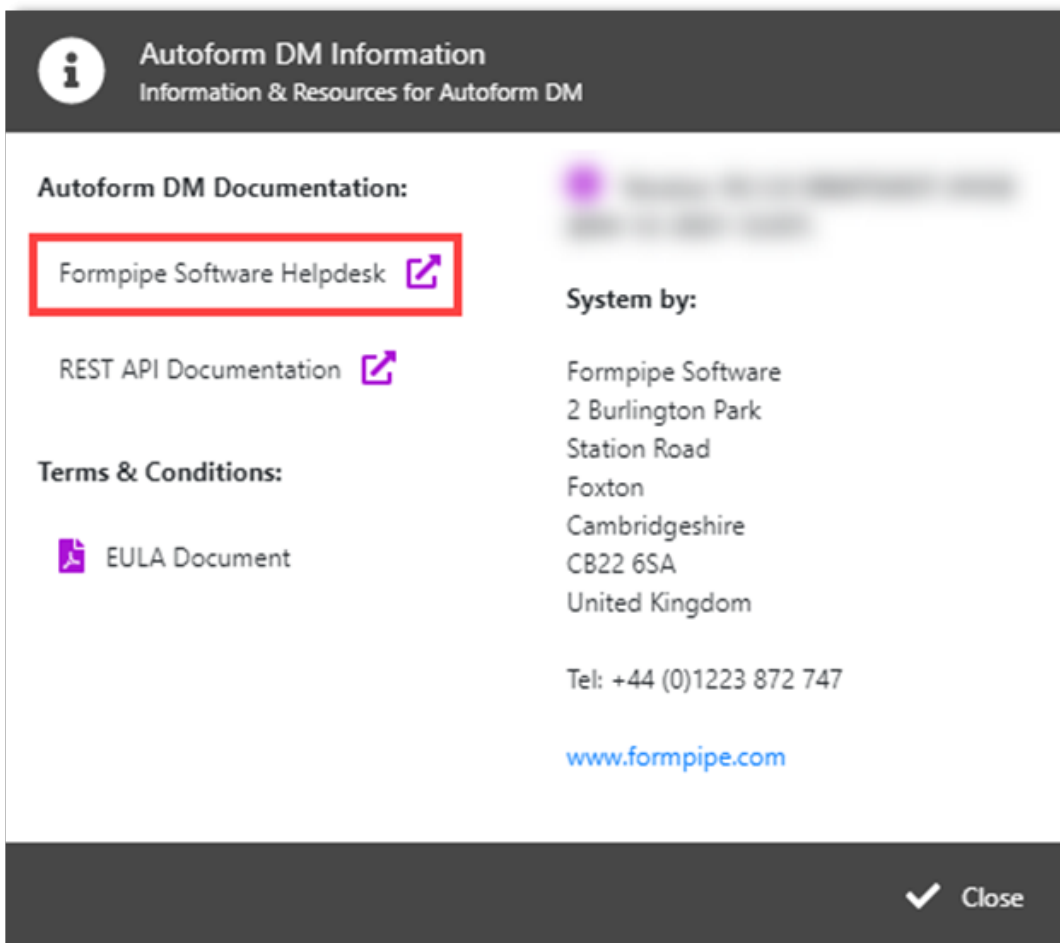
Autoform DM Information
Information & Resources for Autoform DM

Autoform DM Documentation:

Formpipe Software Helpdesk

REST API Documentation

Terms & Conditions:

EULA Document

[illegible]

System by:

Formpipe Software
2 Burlington Park
Station Road
Foxton
Cambridgeshire
CB22 6SA
United Kingdom

Tel: +44 (0)1223 872 747

www.formpipe.com

Close